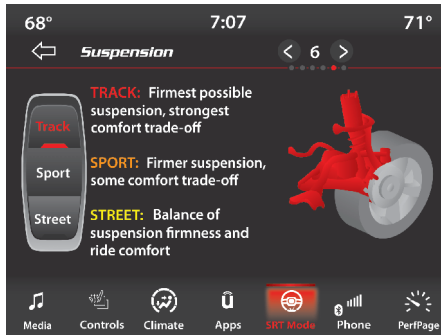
68° 7:07 71°

Suspension

6

Track

Sport

Street

TRACK: Firmest possible suspension, strongest comfort trade-off

SPORT: Firmer suspension, some comfort trade-off

STREET: Balance of suspension firmness and ride comfort

Media Controls Climate Apps SRT Mode Phone PerfPage